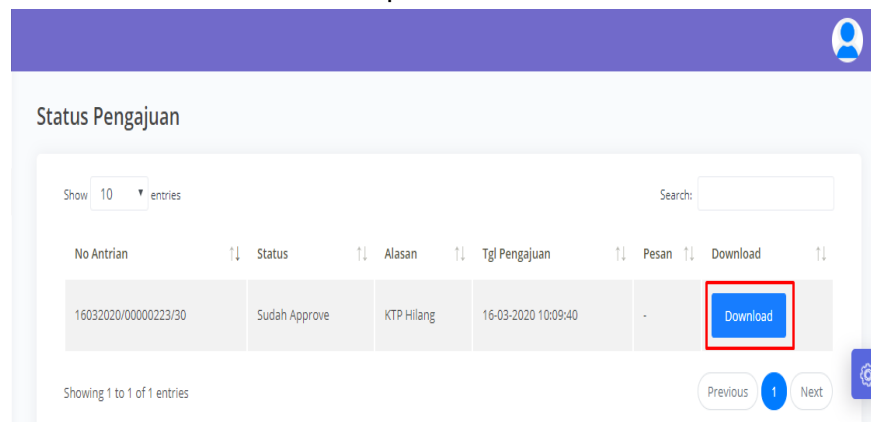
Status Pengajuan

Show 10 entries

Search:

| No Antrian | Status | Alasan | Tgl Pengajuan | Pesan | Download |
|---|---|---|---|---|---|
| 16032020/00000223/30 | Sudah Approve | KTP Hilang | 16-03-2020 10:09:40 | - | Download |

Showing 1 to 1 of 1 entries

Previous 1 Next